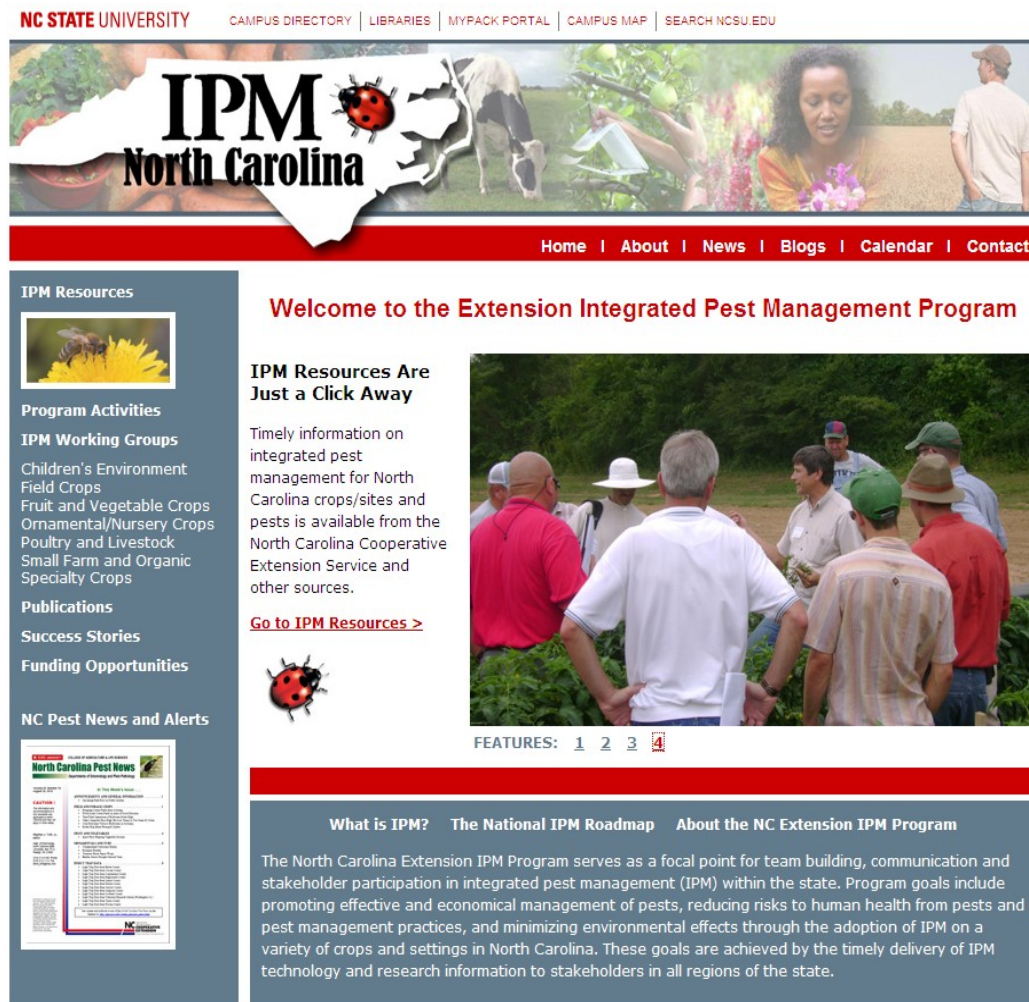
NC STATE UNIVERSITY CAMPUS DIRECTORY | LIBRARIES | MYPACK PORTAL | CAMPUS MAP | SEARCH NCSU.EDU

IPM North Carolina

Home | About | News | Blogs | Calendar | Contact

IPM Resources

Program Activities

IPM Working Groups

Children's Environment
Field Crops
Fruit and Vegetable Crops
Ornamental/Nursery Crops
Poultry and Livestock
Small Farm and Organic Specialty Crops

Publications

Success Stories

Funding Opportunities

NC Pest News and Alerts

North Carolina Pest News

Welcome to the Extension Integrated Pest Management Program

IPM Resources Are Just a Click Away

Timely information on integrated pest management for North Carolina crops/sites and pests is available from the North Carolina Cooperative Extension Service and other sources.

Go to IPM Resources >

FEATURES: 1 2 3 4

What is IPM? The National IPM Roadmap About the NC Extension IPM Program

The North Carolina Extension IPM Program serves as a focal point for team building, communication and stakeholder participation in integrated pest management (IPM) within the state. Program goals include promoting effective and economical management of pests, reducing risks to human health from pests and pest management practices, and minimizing environmental effects through the adoption of IPM on a variety of crops and settings in North Carolina. These goals are achieved by the timely delivery of IPM technology and research information to stakeholders in all regions of the state.